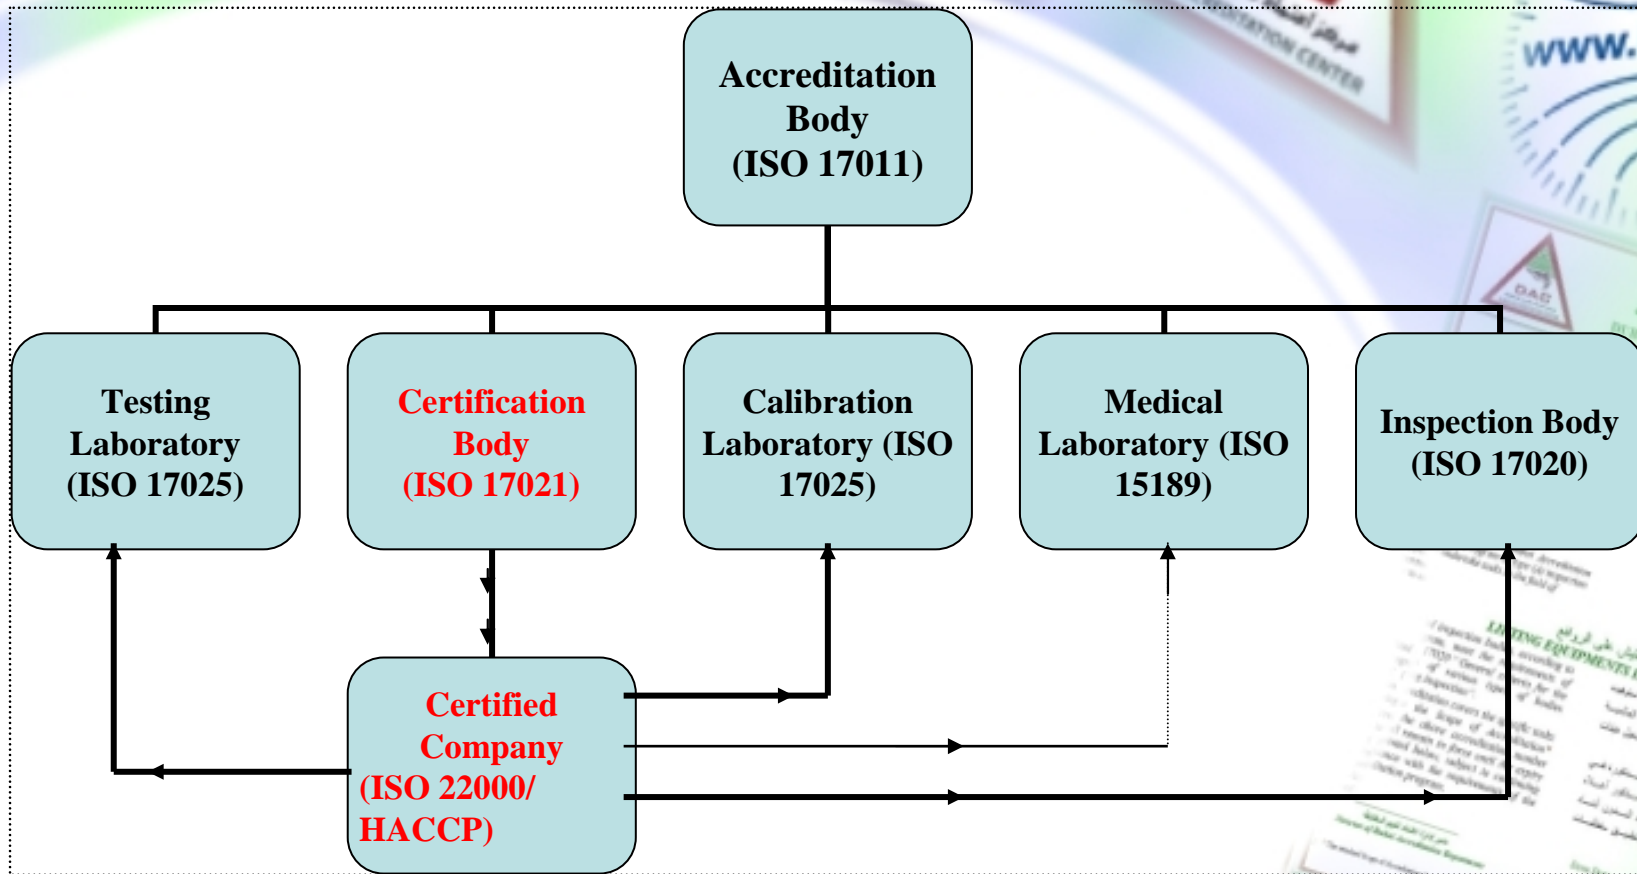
Accreditation Body (ISO 17011)

Testing Laboratory (ISO 17025)

Certification Body (ISO 17021)

Calibration Laboratory (ISO 17025)

Medical Laboratory (ISO 15189)

Inspection Body (ISO 17020)

Certified Company (ISO 22000/ HACCP)

www.